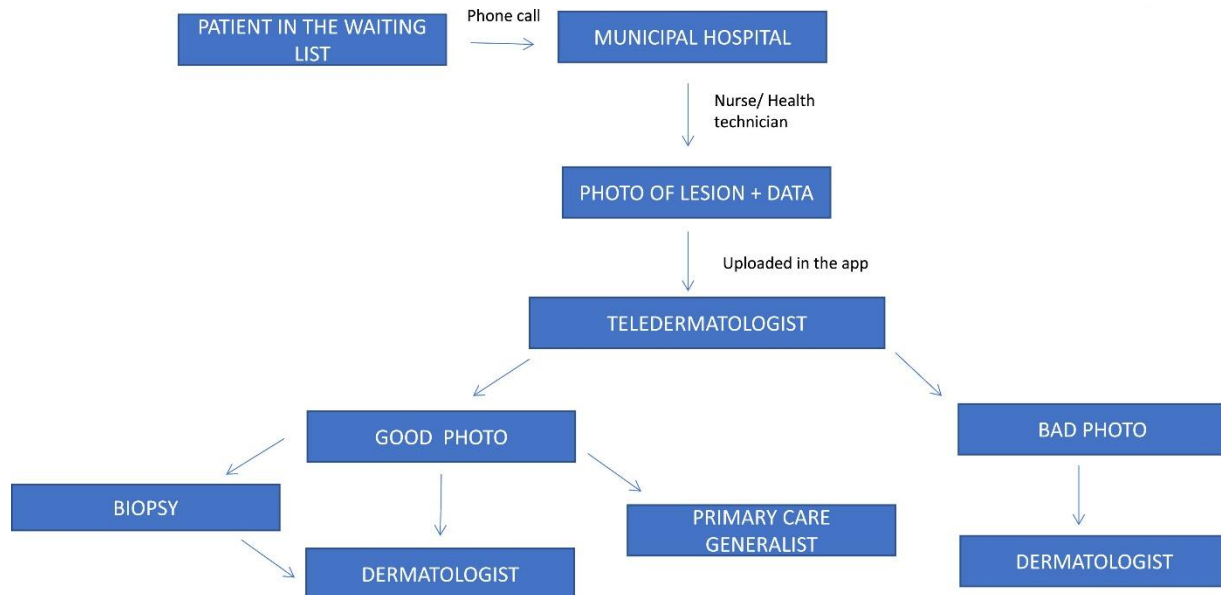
PATIENT IN THE WAITING LIST

Phone call

MUNICIPAL HOSPITAL

Nurse/ Health technician

PHOTO OF LESION + DATA

Uploaded in the app

TELEDERMATOLOGIST

GOOD PHOTO

BAD PHOTO

BIOPSY

PRIMARY CARE GENERALIST

DERMATOLOGIST

DERMATOLOGIST